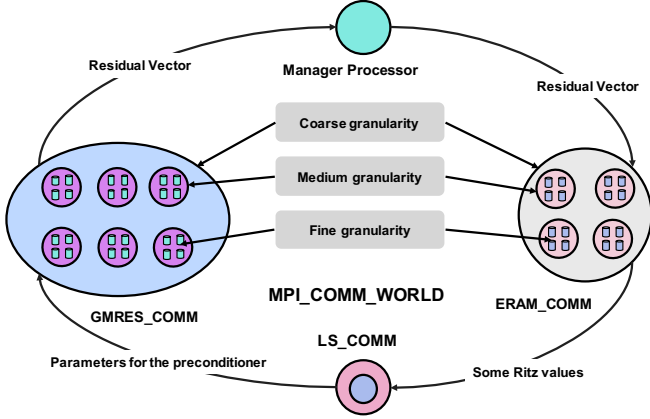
Residual Vector

Manager Processor

Residual Vector

Coarse granularity

Medium granularity

Fine granularity

MPI_COMM_WORLD

GMRES_COMM

ERAM_COMM

LS_COMM

Parameters for the preconditioner

Some Ritz values